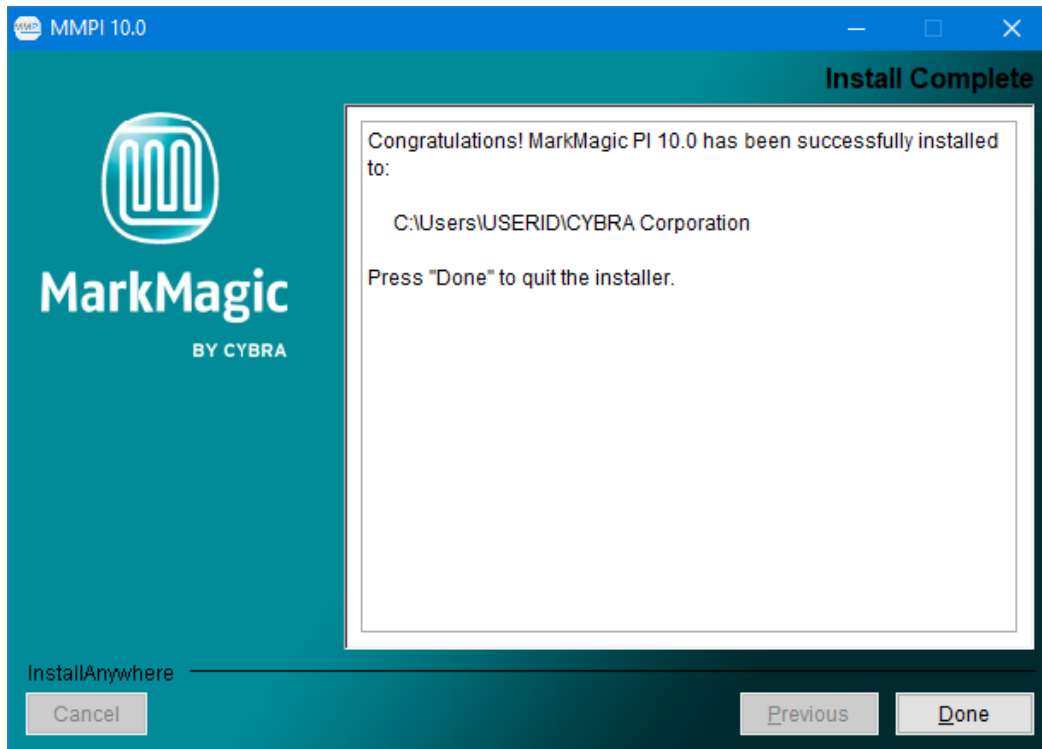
MMPI 10.0

Install Complete

MarkMagic

BY CYBRA

Congratulations! MarkMagic PI 10.0 has been successfully installed to:

C:\Users\USERID\CYBRA Corporation

Press "Done" to quit the installer.

InstallAnywhere

Cancel

Previous

Done